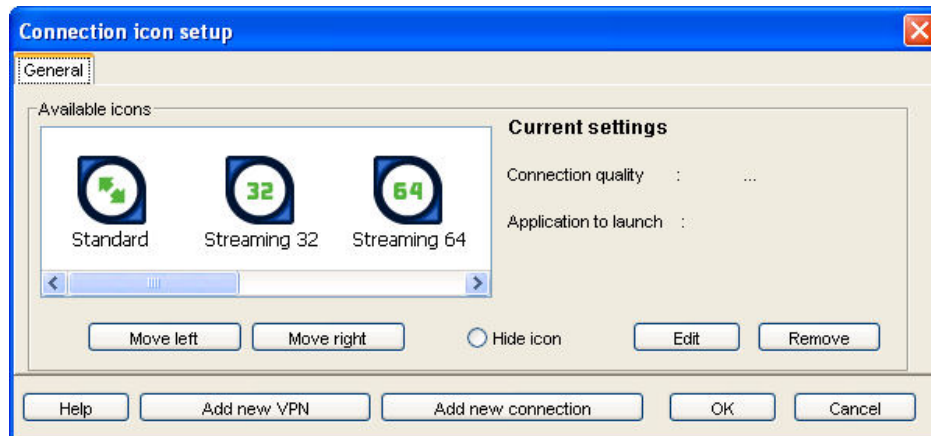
Connection icon setup

General

Available icons

32

64

Standard

Streaming 32

Streaming 64

Current settings

Connection quality : ...

Application to launch :

Move left

Move right

Hide icon

Edit

Remove

Help

Add new VPN

Add new connection

OK

Cancel